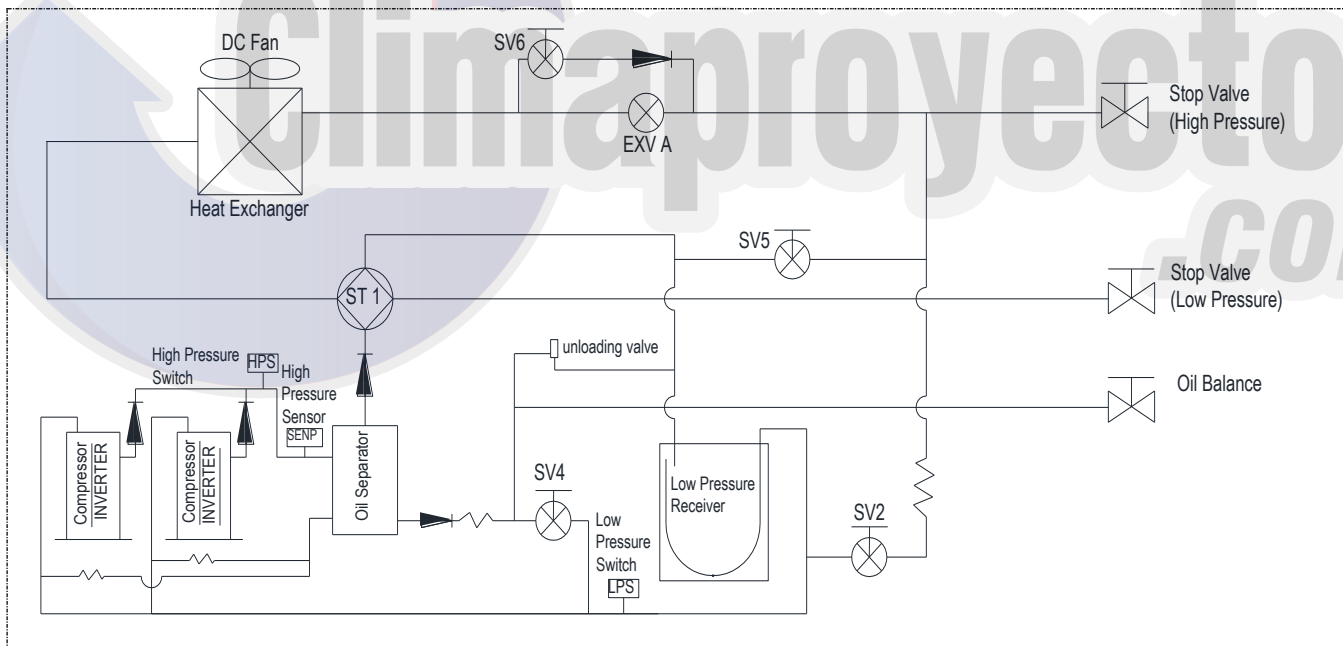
climaproyectos.com

DC Fan

SV6

EXV A

Stop Valve (High Pressure)

Heat Exchanger

SV5

ST 1

Stop Valve (Low Pressure)

High Pressure Switch

HPS

High Pressure Sensor

SENP

unloading valve

Oil Balance

Compressor INVERTER

Compressor INVERTER

Oil Separator

SV4

Low Pressure Receiver

SV2

Low Pressure Switch

LPS